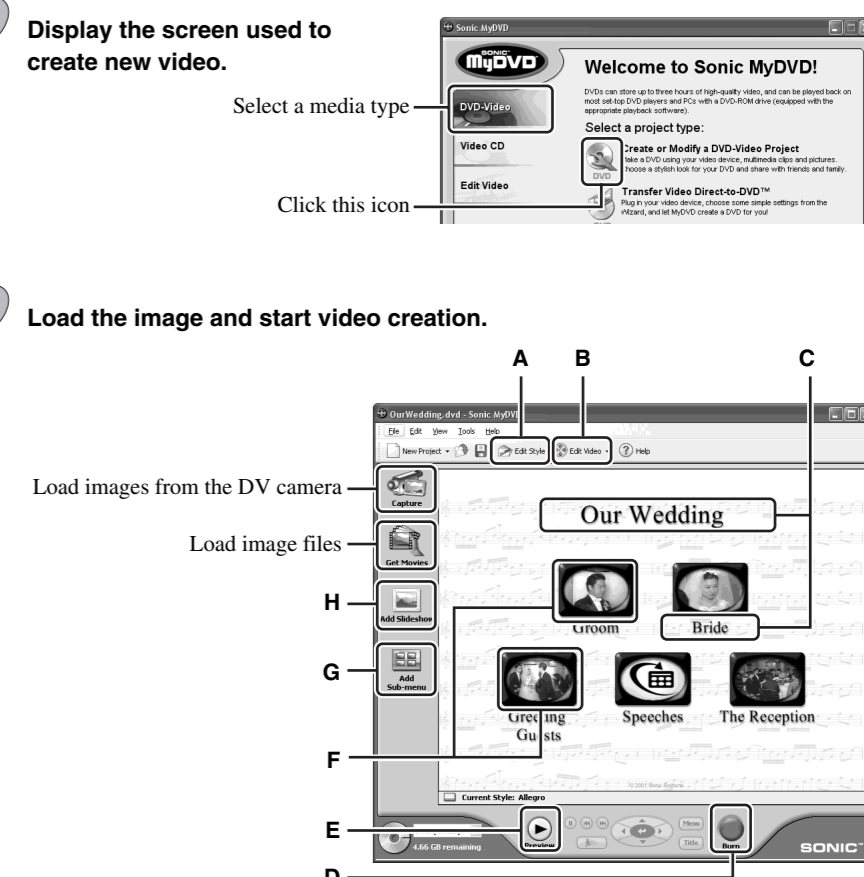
Display the screen used to create new video.

Sonic MyDVD

SONIC MyDVD

Welcome to Sonic MyDVD!

DVDs can store up to three hours of high-quality video, and can be played back on most set-top DVD players and PCs with a DVD-ROM drive (equipped with the appropriate playback software).

Select a project type:

Select a media type

DVD-Video

Video CD

Edit Video

Click this icon

DVD

Create or Modify a DVD-Video Project
Make a DVD using your video device, multimedia clips and pictures. Choose a stylish look for your DVD and share with friends and family.

Transfer Video Direct-to-DVD™
Plug in your video device, choose some simple settings from the Wizard, and let MyDVD create a DVD for you!

Load the image and start video creation.

A B C

OurWedding.dvd - Sonic MyDVD

File Edit View Tools Help

New Project Edit Style Edit Video Help

Load images from the DV camera

Capture

Load image files

Get Movies

H

Add Slideshow

G

Add Sub-menu

Our Wedding

Groom

Bride

Greeting Guests

Speeches

The Reception

F

© 2001 Sonic Solutions

Current Style: Allegro

E

4.66 GB remaining

Preview

Menu

Title

Burn

SONIC

D